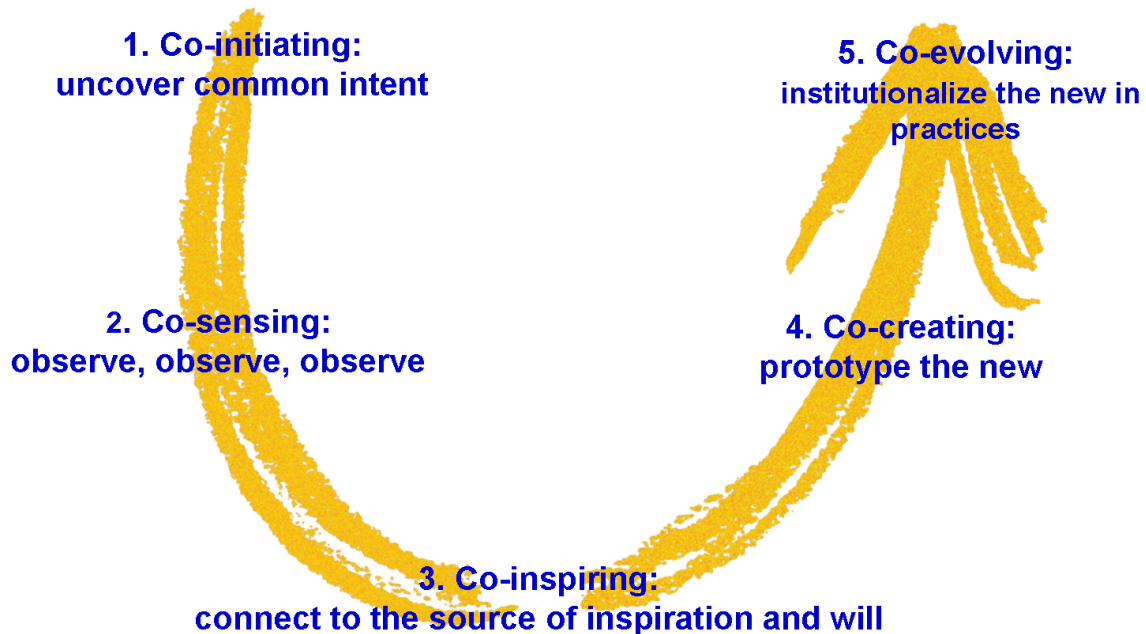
1. Co-initiating:
uncover common intent

5. Co-evolving:
institutionalize the new in practices

2. Co-sensing:
observe, observe, observe

4. Co-creating:
prototype the new

3. Co-inspiring:
connect to the source of inspiration and will